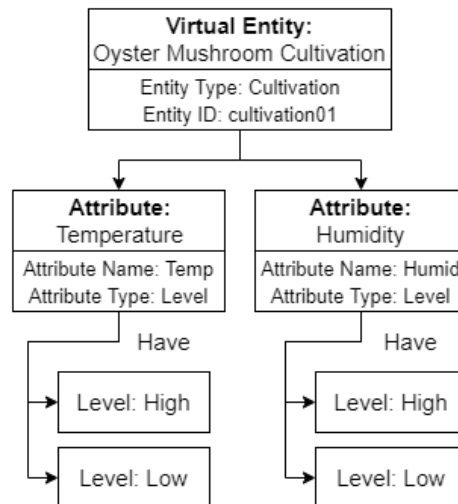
Virtual Entity:
Oyster Mushroom Cultivation

Entity Type: Cultivation
Entity ID: cultivation01

Attribute:
Temperature

Attribute Name: Temp
Attribute Type: Level

Have

Level: High

Level: Low

Attribute:
Humidity

Attribute Name: Humid
Attribute Type: Level

Have

Level: High

Level: Low